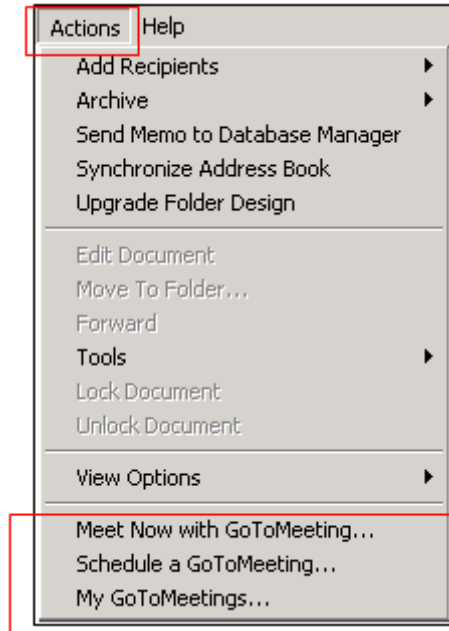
Actions Help

Add Recipients
Archive
Send Memo to Database Manager
Synchronize Address Book
Upgrade Folder Design

Edit Document
Move To Folder...
Forward
Tools
Lock Document
Unlock Document

View Options

Meet Now with GoToMeeting...
Schedule a GoToMeeting...
My GoToMeetings...